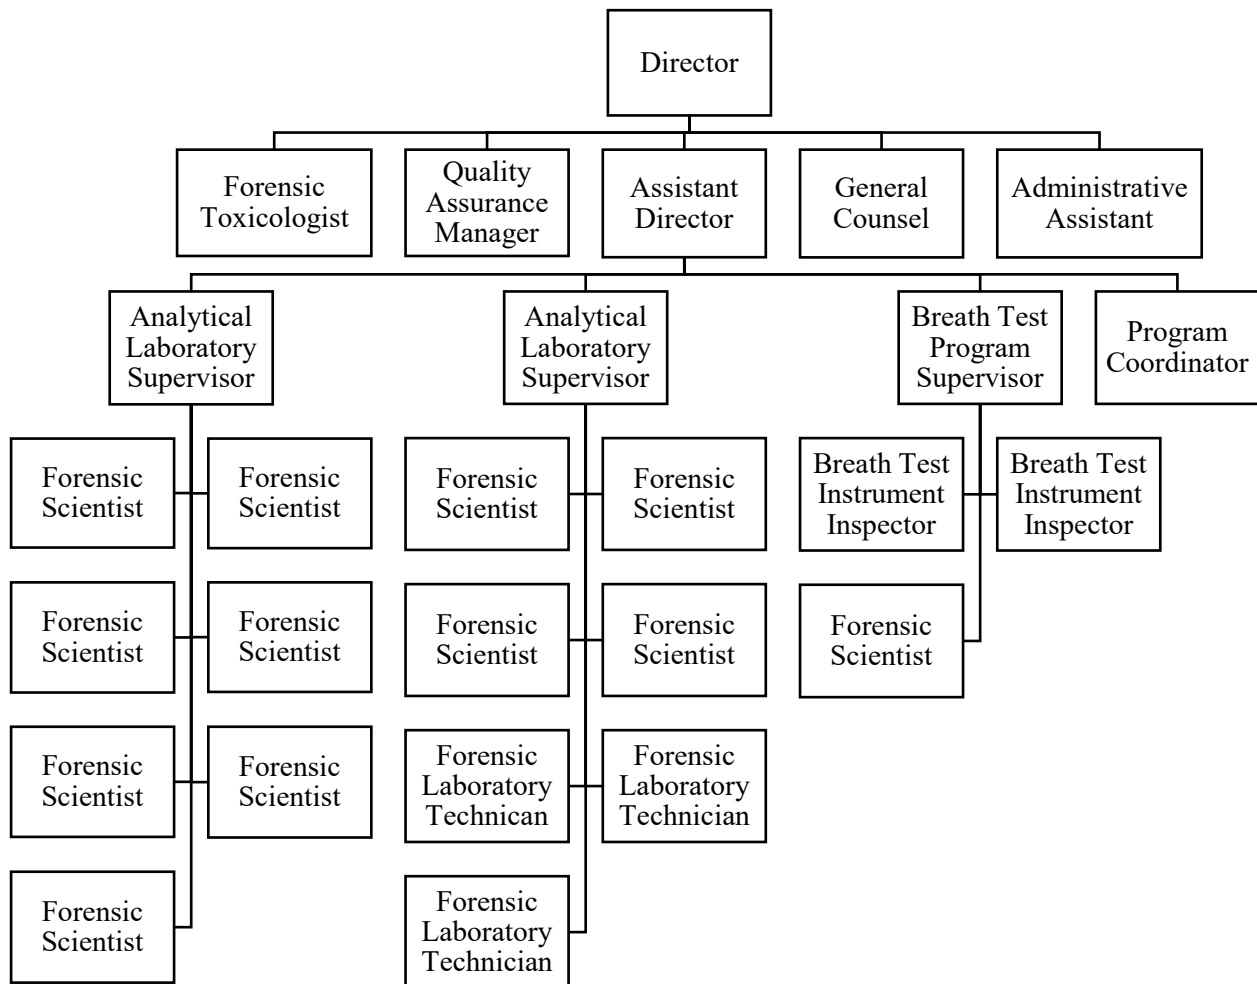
Director

Forensic Toxicologist

Quality Assurance Manager

Assistant Director

General Counsel

Administrative Assistant

Analytical Laboratory Supervisor

Analytical Laboratory Supervisor

Breath Test Program Supervisor

Program Coordinator

Forensic Scientist

Forensic Scientist

Forensic Scientist

Forensic Scientist

Forensic Scientist

Forensic Scientist

Forensic Scientist

Forensic Scientist

Forensic Scientist

Forensic Scientist

Forensic Scientist

Forensic Laboratory Technican

Forensic Laboratory Technician

Forensic Laboratory Technician

Breath Test Instrument Inspector

Breath Test Instrument Inspector

Forensic Scientist